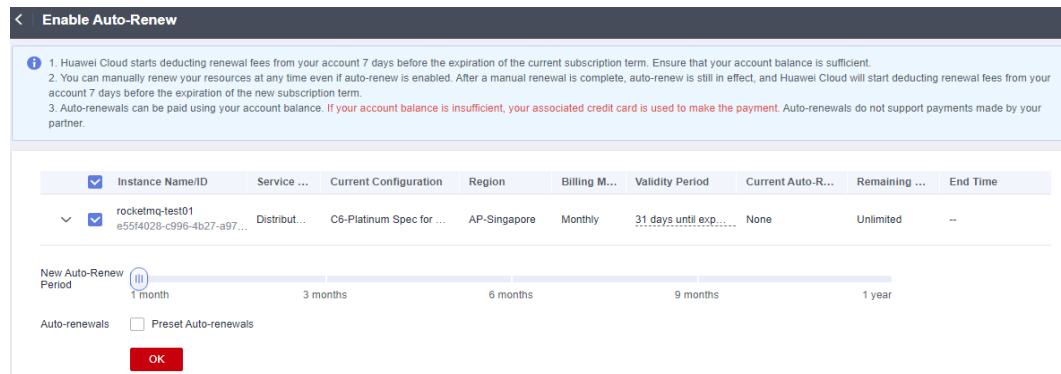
Enable Auto-Renew

1. Huawei Cloud starts deducting renewal fees from your account 7 days before the expiration of the current subscription term. Ensure that your account balance is sufficient.
2. You can manually renew your resources at any time even if auto-renew is enabled. After a manual renewal is complete, auto-renew is still in effect, and Huawei Cloud will start deducting renewal fees from your account 7 days before the expiration of the new subscription term.
3. Auto-renewals can be paid using your account balance. If your account balance is insufficient, your associated credit card is used to make the payment. Auto-renewals do not support payments made by your partner.

| Instance Name/ID | Service ... | Current Configuration | Region | Billing M... | Validity Period | Current Auto-R... | Remaining ... | End Time |
|---|---|---|---|---|---|---|---|---|
| rocketmq-test01 e55f4028-c996-4b27-a97... | Distribut... | C6-Platinum Spec for ... | AP-Singapore | Monthly | 31 days until exp... | None | Unlimited | -- |

New Auto-Renew Period
1 month
3 months
6 months
9 months
1 year

Auto-renewals
Preset Auto-renewals

OK